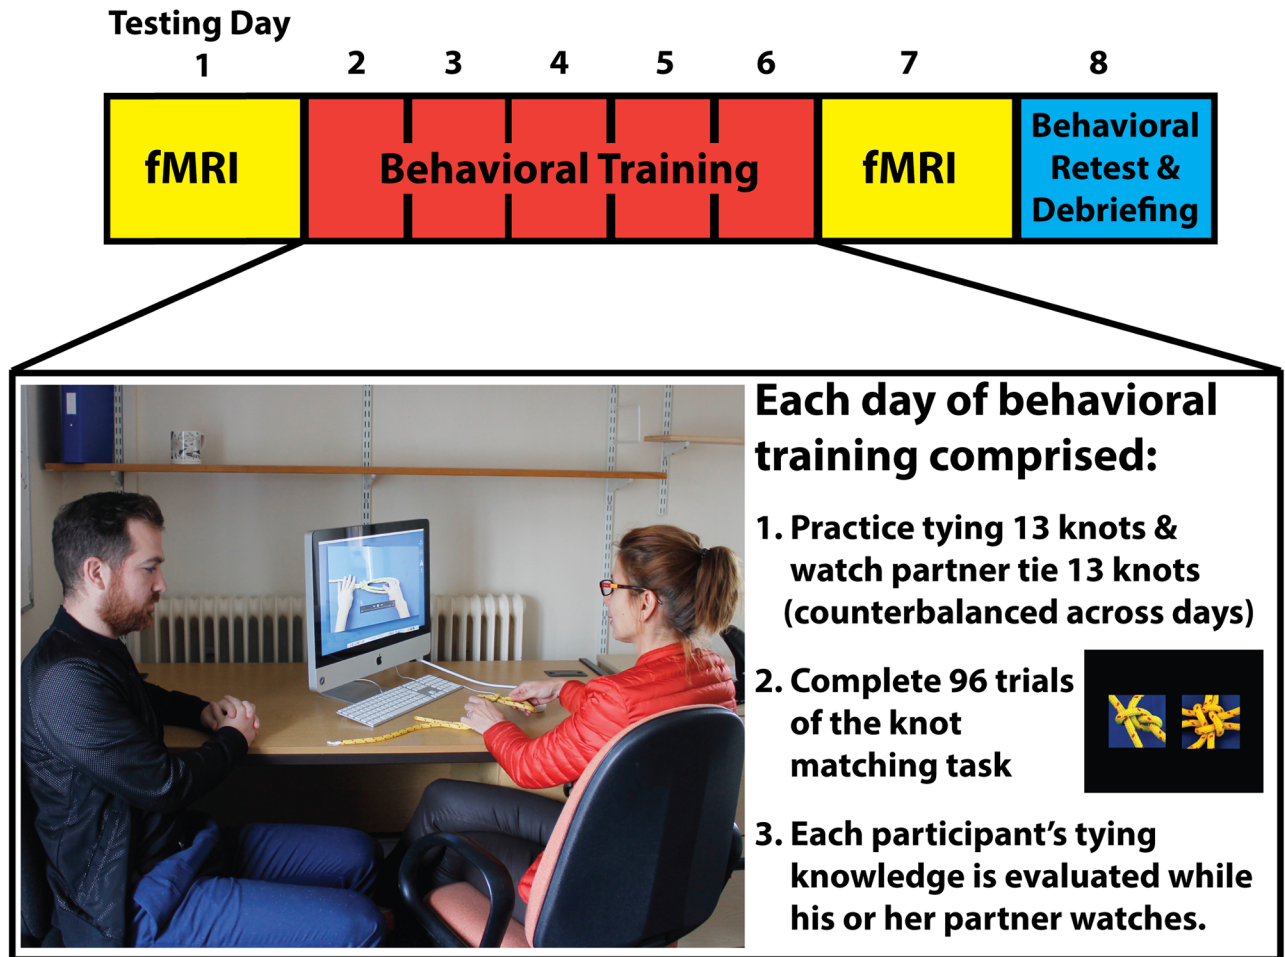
Testing Day
1 2 3 4 5 6 7 8

fMRI | Behavioral Training | fMRI | Behavioral Retest & Debriefing

Each day of behavioral training comprised:

1. Practice tying 13 knots & watch partner tie 13 knots (counterbalanced across days)

2. Complete 96 trials of the knot matching task

3. Each participant's tying knowledge is evaluated while his or her partner watches.